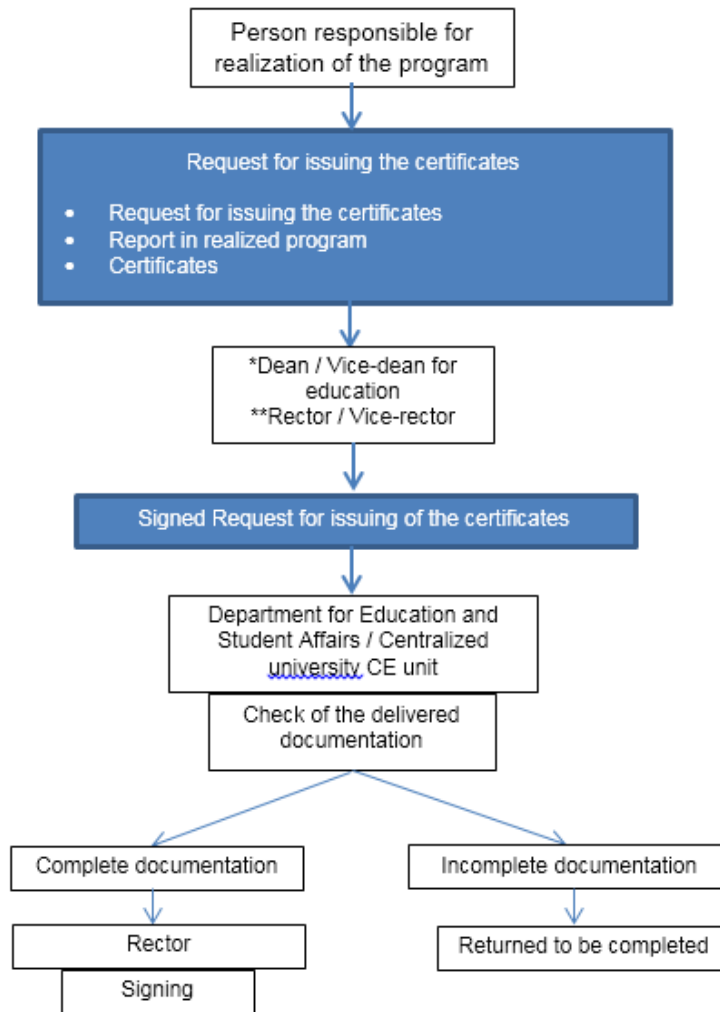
Person responsible for realization of the program

Request for issuing the certificates

- Request for issuing the certificates
- Report in realized program
- Certificates

*Dean / Vice-dean for education
**Rector / Vice-rector

Signed Request for issuing of the certificates

Department for Education and Student Affairs / Centralized university CE unit

Check of the delivered documentation

Complete documentation

Incomplete documentation

Rector

Returned to be completed

Signing